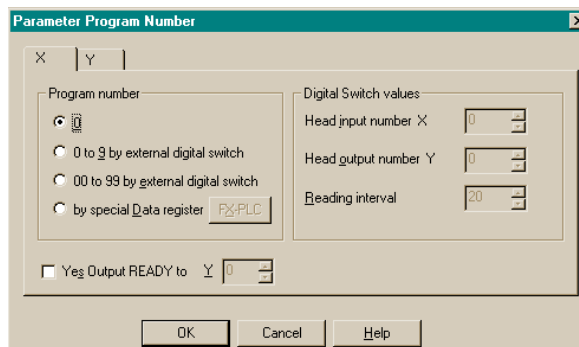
Parameter Program Number

X
Y

Program number
0
0 to 9 by external digital switch
00 to 99 by external digital switch
by special Data register
FX-PLC

Digital Switch values
Head input number X
0
Head output number Y
0
Reading interval
20

Yes Output READY to Y
0

OK
Cancel
Help